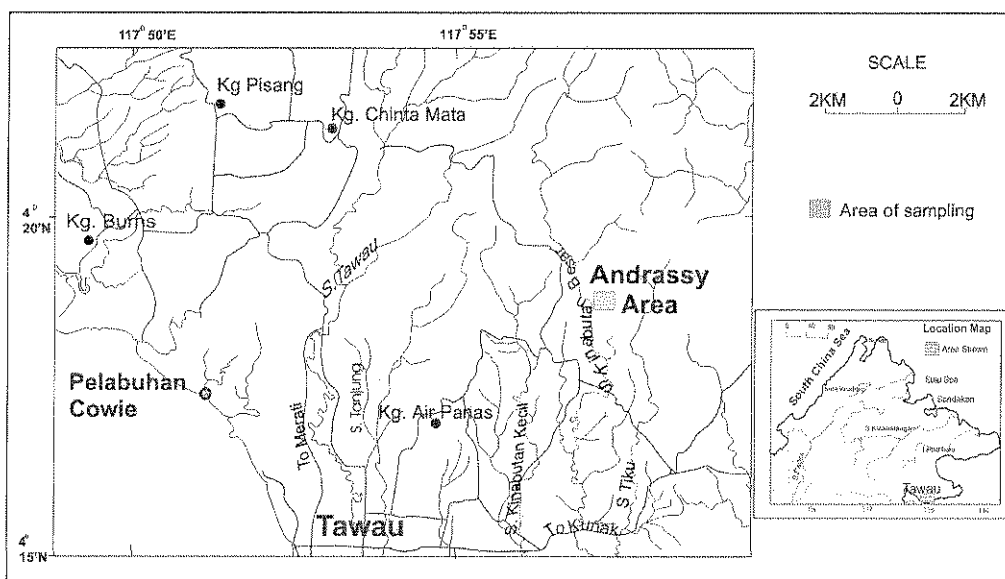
117° 50'E

117° 55'E

SCALE

2KM 0 2KM

Area of sampling

Kg Pisang

Kg. Chinta Mata

4° 20'N

Kg. Burns

S. Tawau

S. Kinabutan Besar

Andrassy Area

Pelabuhan Cowie

To Merali

S. Tonjung

Kg. Air Panas

S. Kinabutan Kecil

S. Kinabutan

S. Tiku

Tawau

To Kunak

4° 15'N

Location Map

Area Shown

South China Sea

Sandakan

Tawau

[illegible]